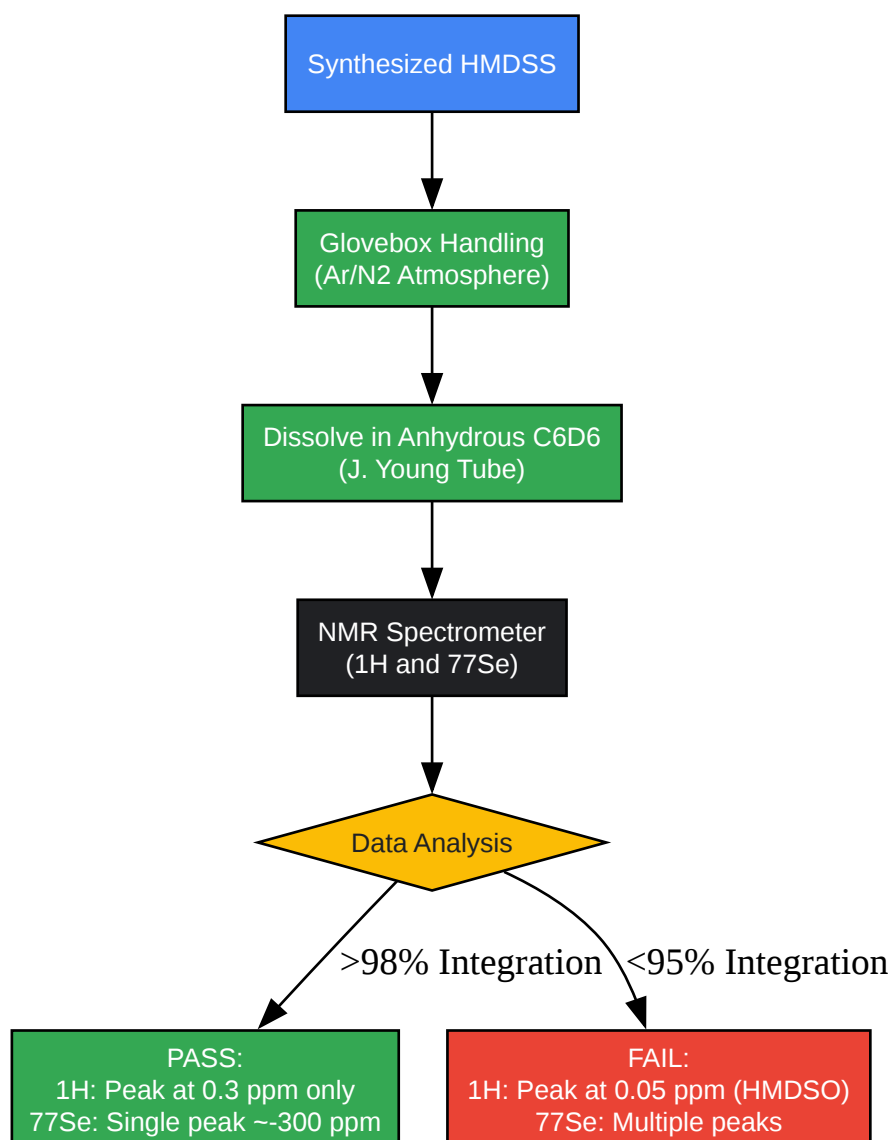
Synthesized HMDSS

Glovebox Handling
(Ar/N2 Atmosphere)

Dissolve in Anhydrous C6D6
(J. Young Tube)

NMR Spectrometer
(1H and 77Se)

Data Analysis

>98% Integration

<95% Integration

PASS:
1H: Peak at 0.3 ppm only
77Se: Single peak ~-300 ppm

FAIL:
1H: Peak at 0.05 ppm (HMDSO)
77Se: Multiple peaks